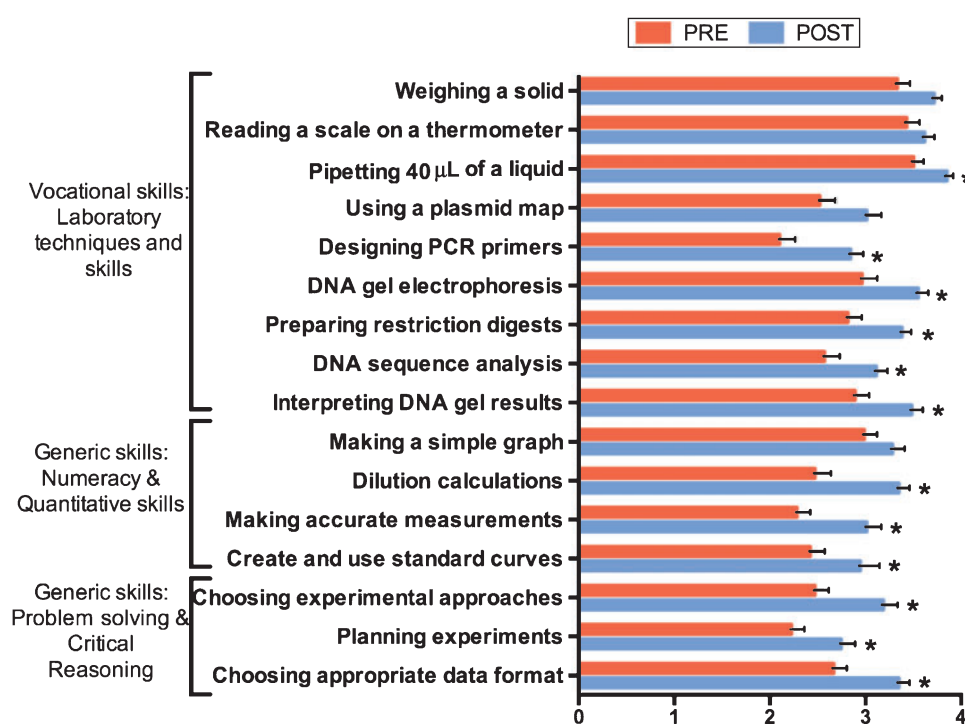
PRE POST

Vocational skills: Laboratory techniques and skills

Weighing a solid

Reading a scale on a thermometer

Pipetting 40 μL of a liquid *

Using a plasmid map

Designing PCR primers *

DNA gel electrophoresis *

Preparing restriction digests *

DNA sequence analysis *

Interpreting DNA gel results *

Generic skills: Numeracy & Quantitative skills

Making a simple graph

Dilution calculations *

Making accurate measurements *

Create and use standard curves *

Generic skills: Problem solving & Critical Reasoning

Choosing experimental approaches *

Planning experiments *

Choosing appropriate data format *

0 1 2 3 4